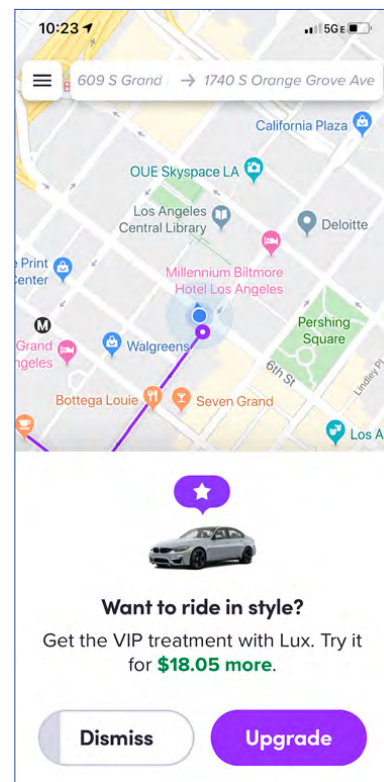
10:23
5GE

609 S Grand → 1740 S Orange Grove Ave

California Plaza
OUE Skyspace LA
Los Angeles Central Library
Deloitte
Print Center
Millennium Biltmore Hotel Los Angeles
M
Grand ngeles
Walgreens
Pershing Square
6th St
Lindley Pl
Bottega Louie
Seven Grand
Los A

Want to ride in style?

Get the VIP treatment with Lux. Try it for $18.05 more.

Dismiss
Upgrade